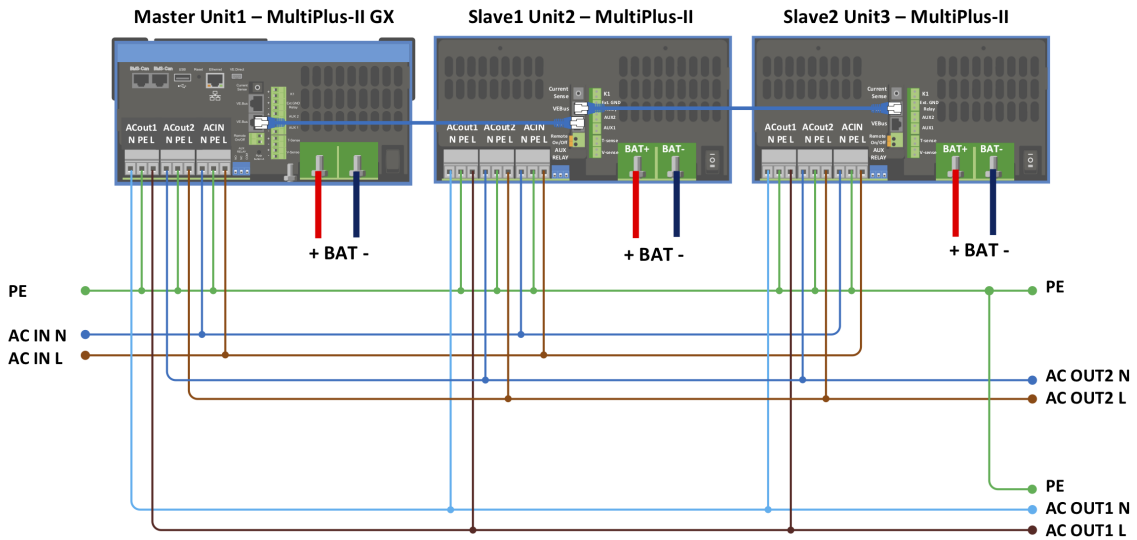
Master Unit1 – MultiPlus-II GX

Slave1 Unit2 – MultiPlus-II

Slave2 Unit3 – MultiPlus-II

BuiltCan BuiltCan

ACout1 N PE L

ACout2 N PE L

ACIN N PE L

+ BAT -

Current Sense

VEBus

K1

Ext. GND Relay

AUX2

AUX1

T-sense

V-sense

Remote On/Off

AUX RELAY

ACout1 N PE L

ACout2 N PE L

ACIN N PE L

BAT+ BAT-

+ BAT -

Current Sense

VEBus

K1

Ext. GND Relay

AUX2

AUX1

T-sense

V-sense

Remote On/Off

AUX RELAY

ACout1 N PE L

ACout2 N PE L

ACIN N PE L

BAT+ BAT-

+ BAT -

PE

AC IN N

AC IN L

PE

AC OUT2 N

AC OUT2 L

PE

AC OUT1 N

AC OUT1 L